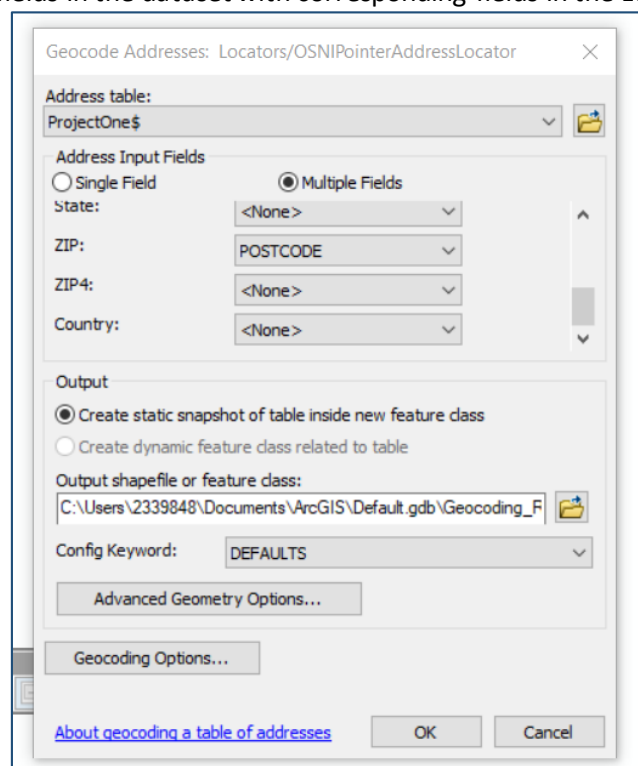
fields in the dataset with corresponding fields in the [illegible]

Geocode Addresses: Locators/OSNIPointerAddressLocator

Address table:
ProjectOne$

Address Input Fields
Single Field
Multiple Fields

State: <None>
ZIP: POSTCODE
ZIP4: <None>
Country: <None>

Output
Create static snapshot of table inside new feature class
Create dynamic feature class related to table

Output shapefile or feature class:
C:\Users\2339848\Documents\ArcGIS\Default.gdb\Geocoding_F

Config Keyword: DEFAULTS

Advanced Geometry Options...

Geocoding Options...

About geocoding a table of addresses
OK
Cancel